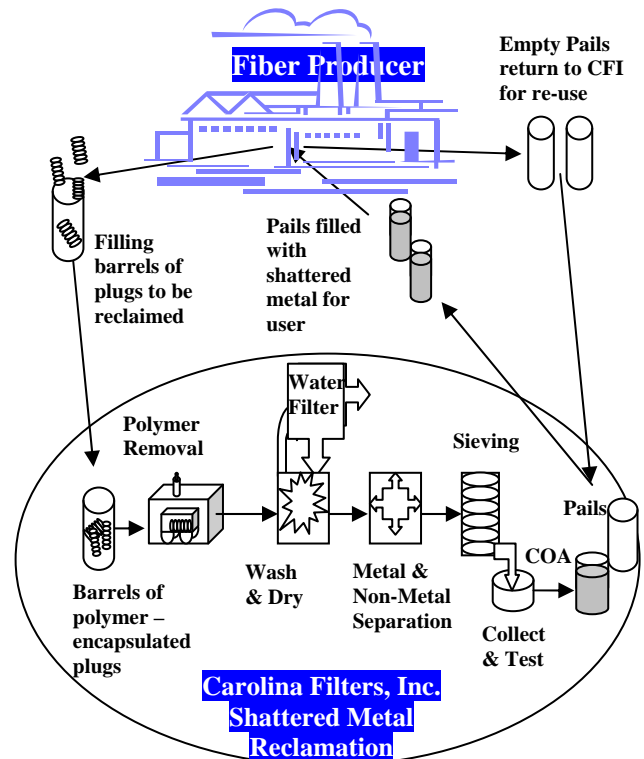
Fiber Producer

Empty Pails return to CFI for re-use

Filling barrels of plugs to be reclaimed

Pails filled with shattered metal for user

Water Filter

Polymer Removal

Sieving

Pails

COA

Barrels of polymer – encapsulated plugs

Wash & Dry

Metal & Non-Metal Separation

Collect & Test

Carolina Filters, Inc. Shattered Metal Reclamation